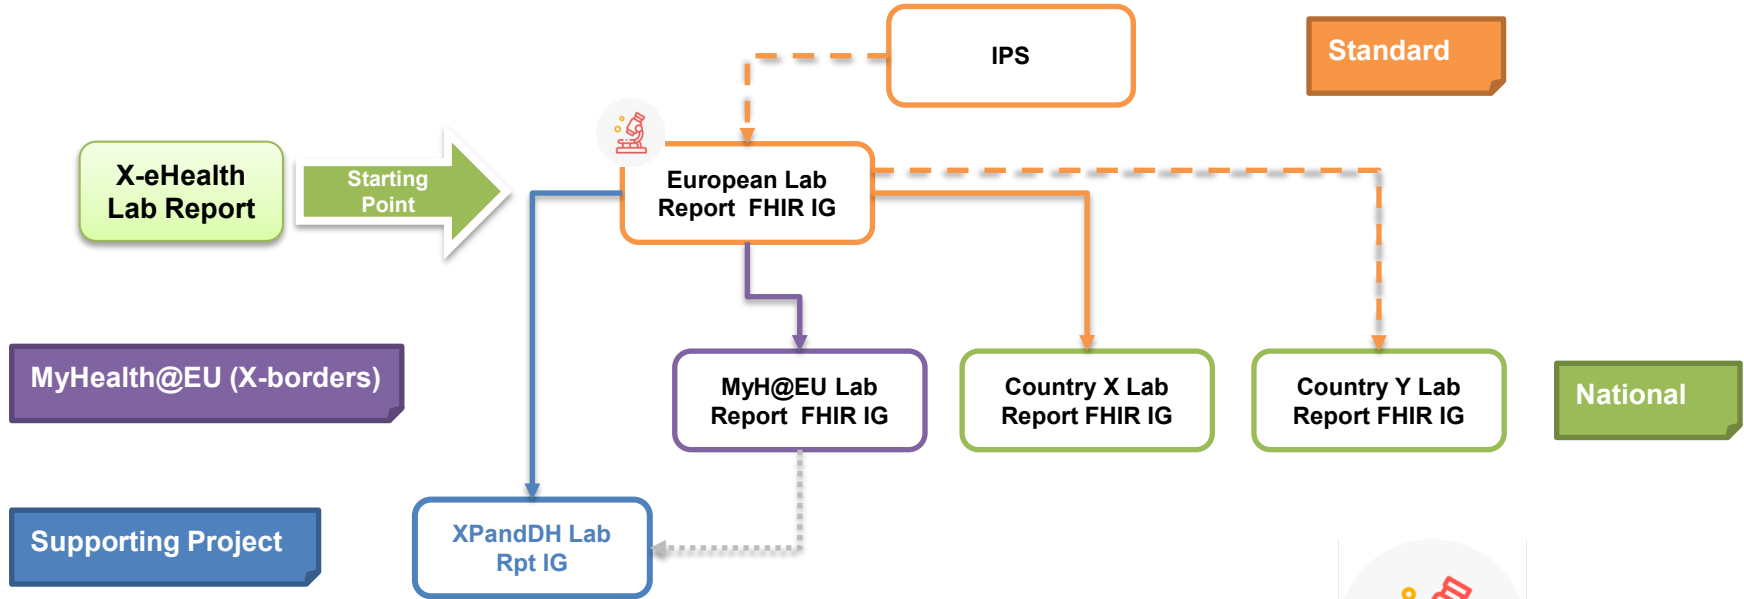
IPS

Standard

X-eHealth Lab Report

Starting Point

European Lab Report FHIR IG

MyHealth@EU (X-borders)

MyH@EU Lab Report FHIR IG

Country X Lab Report FHIR IG

Country Y Lab Report FHIR IG

National

Supporting Project

XPandDH Lab Rpt IG